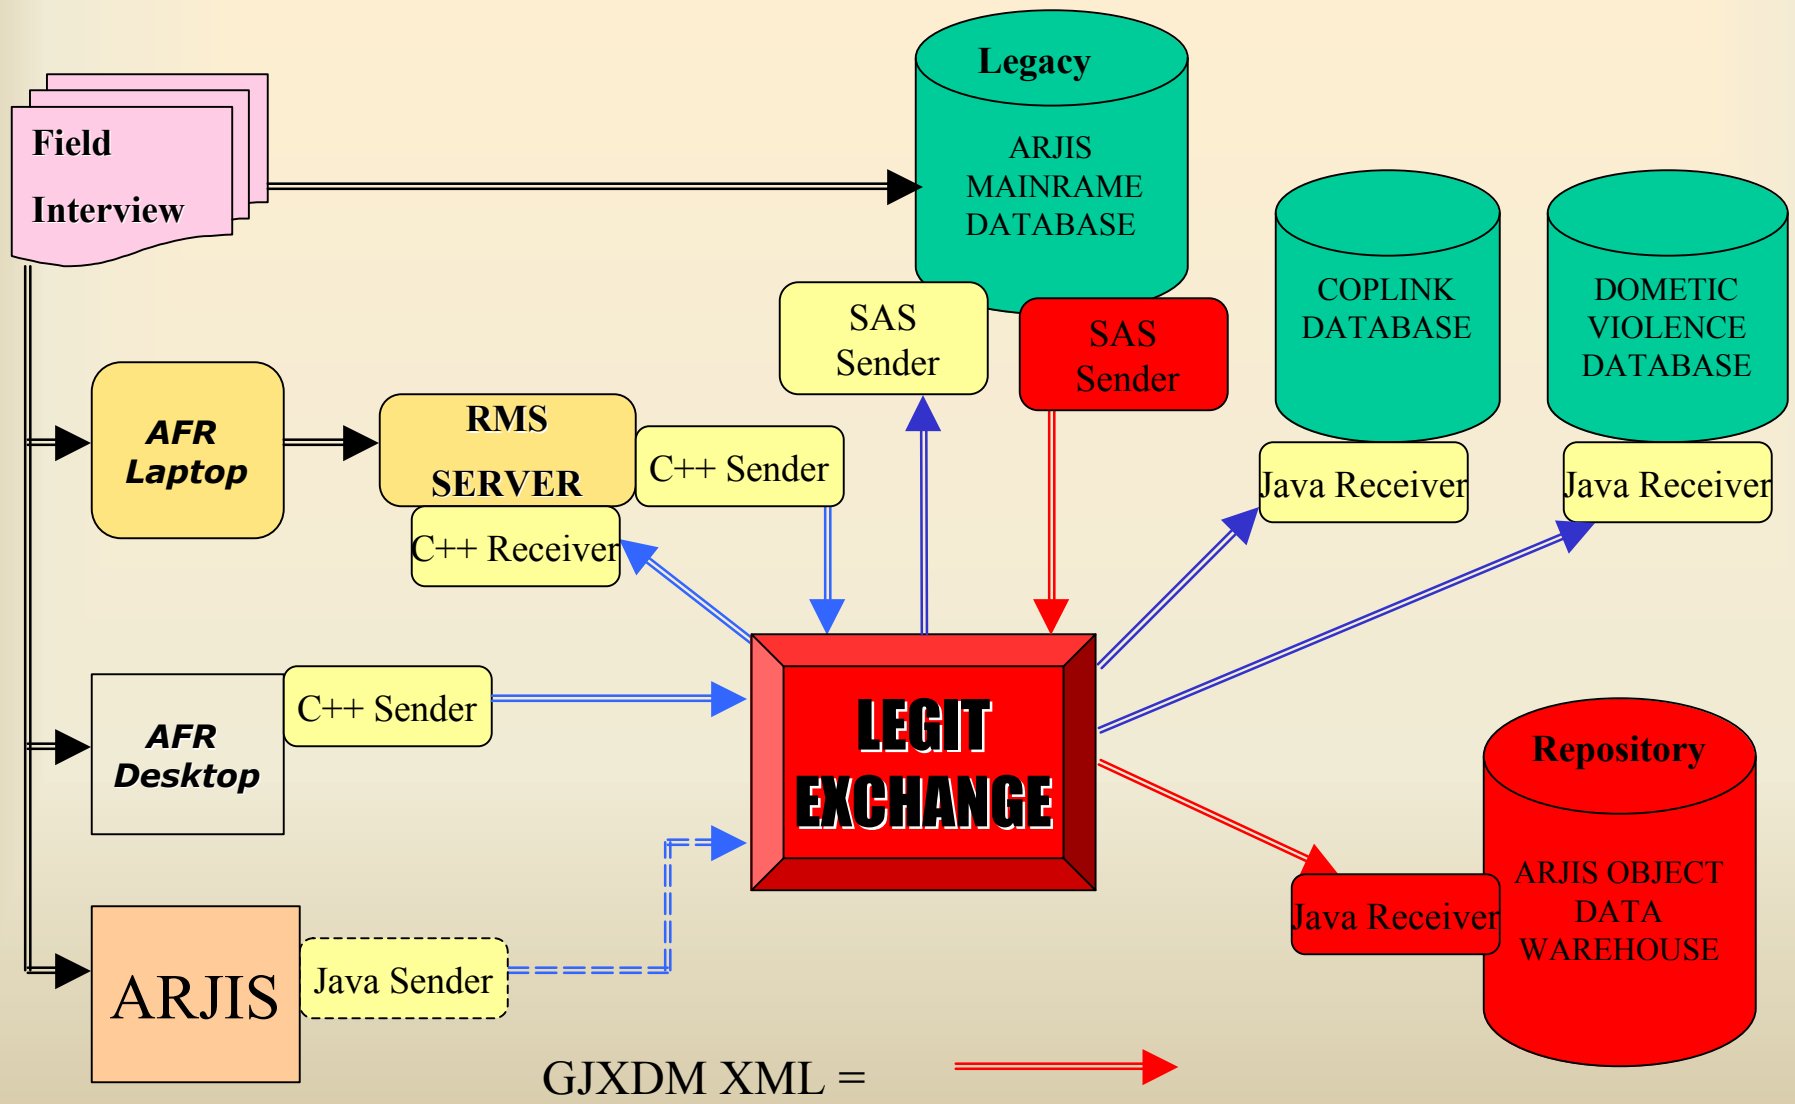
Field Interview

Legacy

ARJIS MAINRAME DATABASE

COPLINK DATABASE

DOMETIC VIOLENCE DATABASE

SAS Sender

SAS Sender

AFR Laptop

RMS SERVER

C++ Sender

C++ Receiver

Java Receiver

Java Receiver

AFR Desktop

C++ Sender

LEGIT EXCHANGE

Repository

ARJIS OBJECT DATA WAREHOUSE

Java Receiver

ARJIS

Java Sender

GJXDM XML =